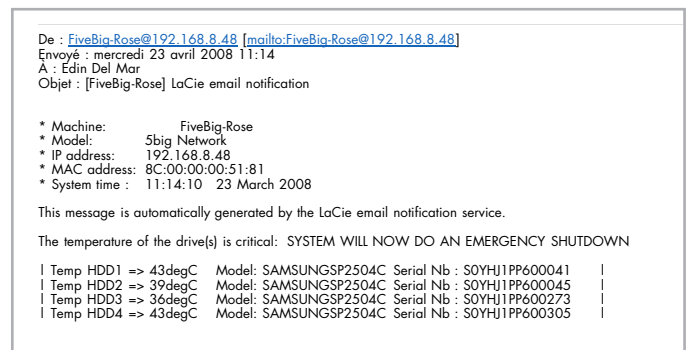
De : FiveBig-Rose@192.168.8.48 [mailto:FiveBig-Rose@192.168.8.48]
Envoyé : mercredi 23 avril 2008 11:14
À : Edin Del Mar
Objet : [FiveBig-Rose] LaCie email notification

* Machine: FiveBig-Rose
* Model: 5big Network
* IP address: 192.168.8.48
* MAC address: 8C:00:00:00:51:81
* System time : 11:14:10 23 March 2008

This message is automatically generated by the LaCie email notification service.

The temperature of the drive(s) is critical: SYSTEM WILL NOW DO AN EMERGENCY SHUTDOWN

| Temp HDD1 => 43degC Model: SAMSUNGSP2504C Serial Nb : S0YHJ1PP600041 |
| Temp HDD2 => 39degC Model: SAMSUNGSP2504C Serial Nb : S0YHJ1PP600045 |
| Temp HDD3 => 36degC Model: SAMSUNGSP2504C Serial Nb : S0YHJ1PP600273 |
| Temp HDD4 => 43degC Model: SAMSUNGSP2504C Serial Nb : S0YHJ1PP600305 |